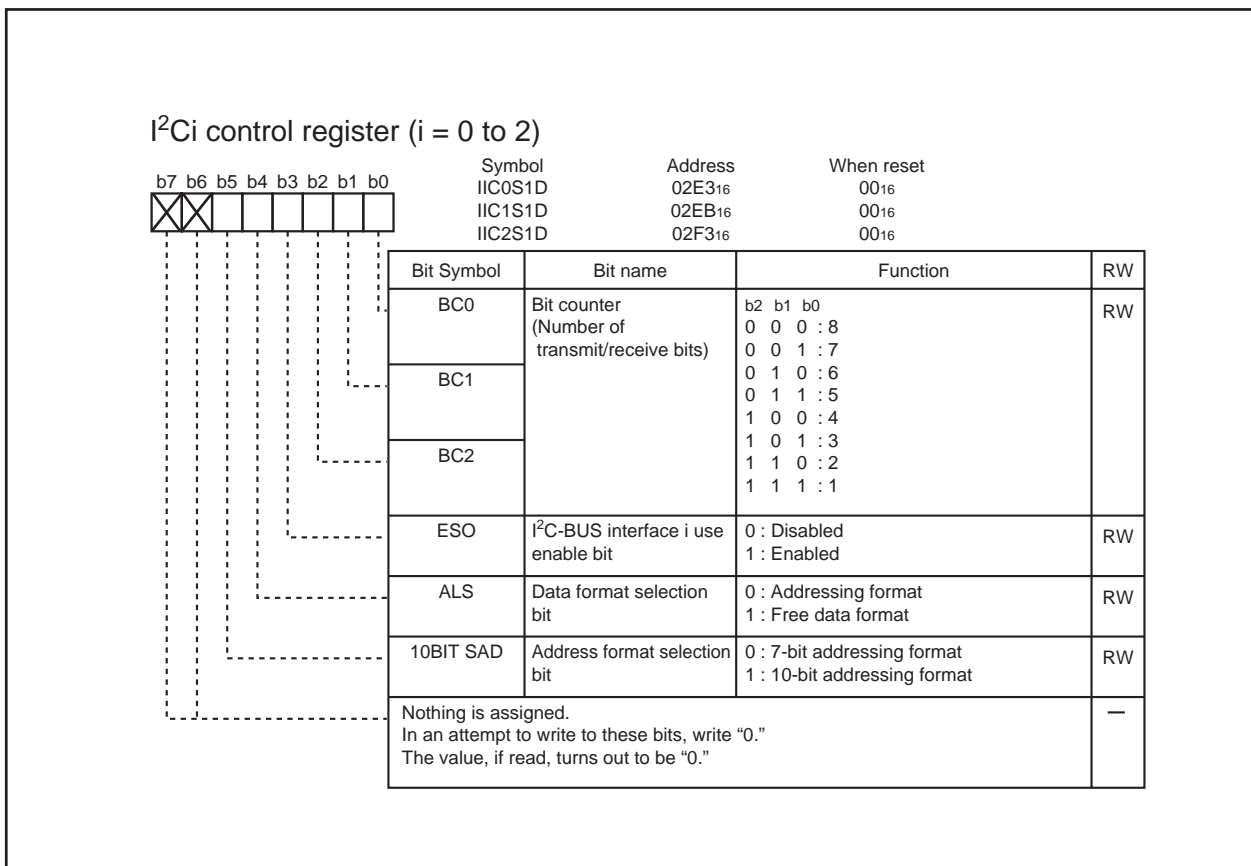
I$^2$Ci control register (i = 0 to 2)

b7 b6 b5 b4 b3 b2 b1 b0

| Symbol | Address | When reset |
|---|---|---|
| IIC0S1D | 02E3$_{16}$ | 00$_{16}$ |
| IIC1S1D | 02EB$_{16}$ | 00$_{16}$ |
| IIC2S1D | 02F3$_{16}$ | 00$_{16}$ |

| Bit Symbol | Bit name | Function | RW |
|---|---|---|---|
| BC0 | Bit counter (Number of transmit/receive bits) | b2 b1 b0<br>0 0 0 : 8<br>0 0 1 : 7<br>0 1 0 : 6<br>0 1 1 : 5<br>1 0 0 : 4<br>1 0 1 : 3<br>1 1 0 : 2<br>1 1 1 : 1 | RW |
| BC1 | | | |
| BC2 | | | |
| ESO | I$^2$C-BUS interface i use enable bit | 0 : Disabled<br>1 : Enabled | RW |
| ALS | Data format selection bit | 0 : Addressing format<br>1 : Free data format | RW |
| 10BIT SAD | Address format selection bit | 0 : 7-bit addressing format<br>1 : 10-bit addressing format | RW |
| Nothing is assigned.<br>In an attempt to write to these bits, write “0.”<br>The value, if read, turns out to be “0.” | | | — |